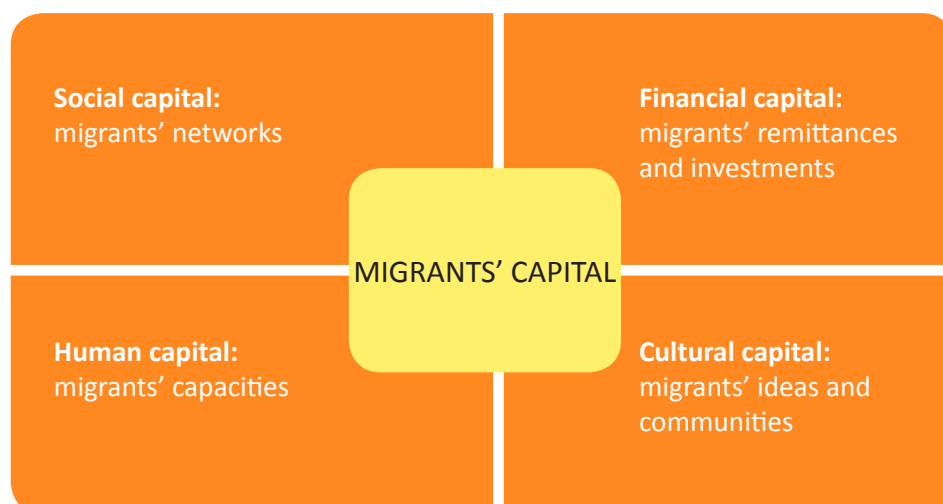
**Social capital:**
migrants' networks

**Financial capital:**
migrants' remittances and investments

MIGRANTS' CAPITAL

**Human capital:**
migrants' capacities

**Cultural capital:**
migrants' ideas and communities